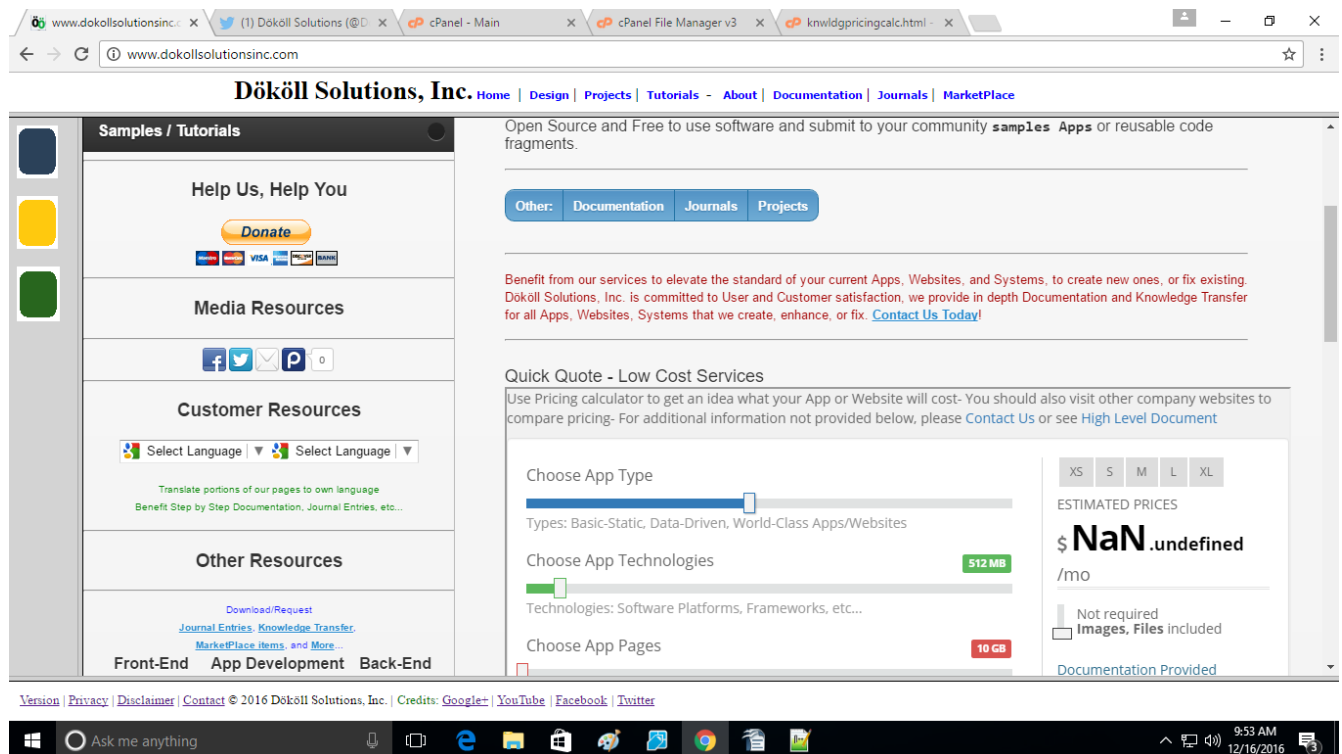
www.dokollsolutionsinc.c ×
(1) Dököll Solutions (@D ×
cPanel - Main ×
cPanel File Manager v3 ×
knwldgpricingcalc.html - ×

www.dokollsolutionsinc.com

Dököll Solutions, Inc. Home | Design | Projects | Tutorials - About | Documentation | Journals | MarketPlace

Samples / Tutorials

Help Us, Help You

Donate

Media Resources

0

Customer Resources

Select Language ▼ Select Language ▼

Translate portions of our pages to own language
Benefit Step by Step Documentation, Journal Entries, etc...

Other Resources

Download/Request
Journal Entries, Knowledge Transfer, MarketPlace items, and More...

Front-End App Development Back-End

Open Source and Free to use software and submit to your community samples Apps or reusable code fragments.

Other: Documentation Journals Projects

Benefit from our services to elevate the standard of your current Apps, Websites, and Systems, to create new ones, or fix existing. Dököll Solutions, Inc. is committed to User and Customer satisfaction, we provide in depth Documentation and Knowledge Transfer for all Apps, Websites, Systems that we create, enhance, or fix. Contact Us Today!

Quick Quote - Low Cost Services

Use Pricing calculator to get an idea what your App or Website will cost- You should also visit other company websites to compare pricing- For additional information not provided below, please Contact Us or see High Level Document

Choose App Type

Types: Basic-Static, Data-Driven, World-Class Apps/Websites

Choose App Technologies 512 MB

Technologies: Software Platforms, Frameworks, etc...

Choose App Pages 10 GB

XS S M L XL

ESTIMATED PRICES

$ NaN .undefined /mo

Not required
Images, Files included

Documentation Provided

Version | Privacy | Disclaimer | Contact © 2016 Dököll Solutions, Inc. | Credits: Google+ | YouTube | Facebook | Twitter

Ask me anything

9:53 AM
12/16/2016